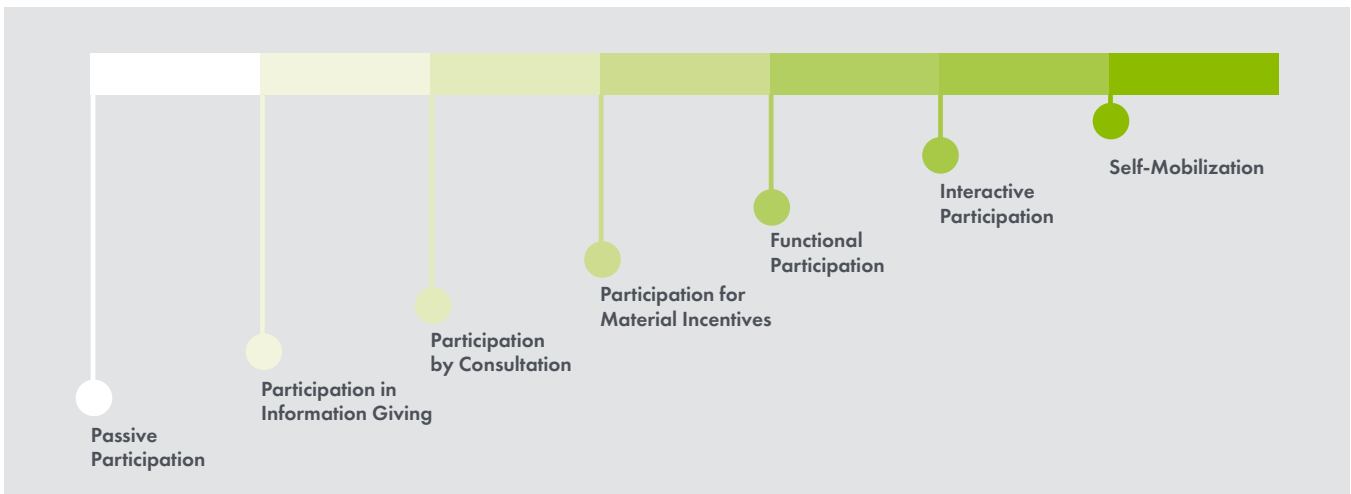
Self-Mobilization

Interactive Participation

Functional Participation

Participation for Material Incentives

Participation by Consultation

Participation in Information Giving

Passive Participation